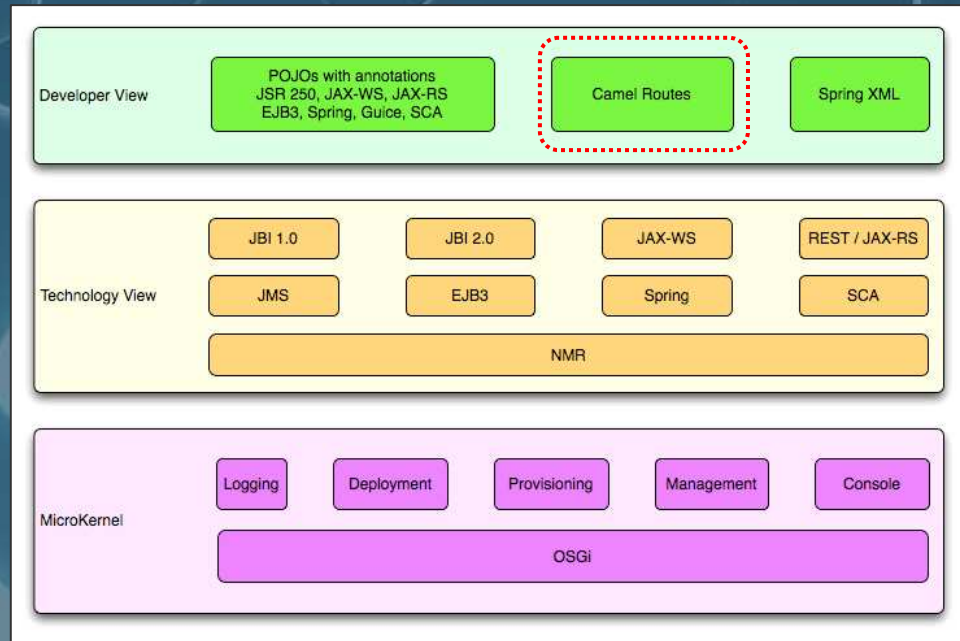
Developer View

POJOs with annotations
JSR 250, JAX-WS, JAX-RS
EJB3, Spring, Guice, SCA

Camel Routes

Spring XML

Technology View

JBI 1.0

JBI 2.0

JAX-WS

REST / JAX-RS

JMS

EJB3

Spring

SCA

NMR

MicroKernel

Logging

Deployment

Provisioning

Management

Console

OSGi